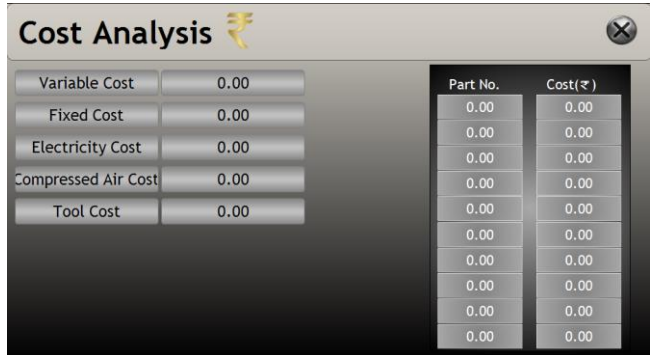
Cost Analysis ₹

| Variable Cost | 0.00 |
|---|---|
| Fixed Cost | 0.00 |
| Electricity Cost | 0.00 |
| Compressed Air Cost | 0.00 |
| Tool Cost | 0.00 |

| Part No. | Cost(₹) |
|---|---|
| 0.00 | 0.00 |
| 0.00 | 0.00 |
| 0.00 | 0.00 |
| 0.00 | 0.00 |
| 0.00 | 0.00 |
| 0.00 | 0.00 |
| 0.00 | 0.00 |
| 0.00 | 0.00 |
| 0.00 | 0.00 |
| 0.00 | 0.00 |